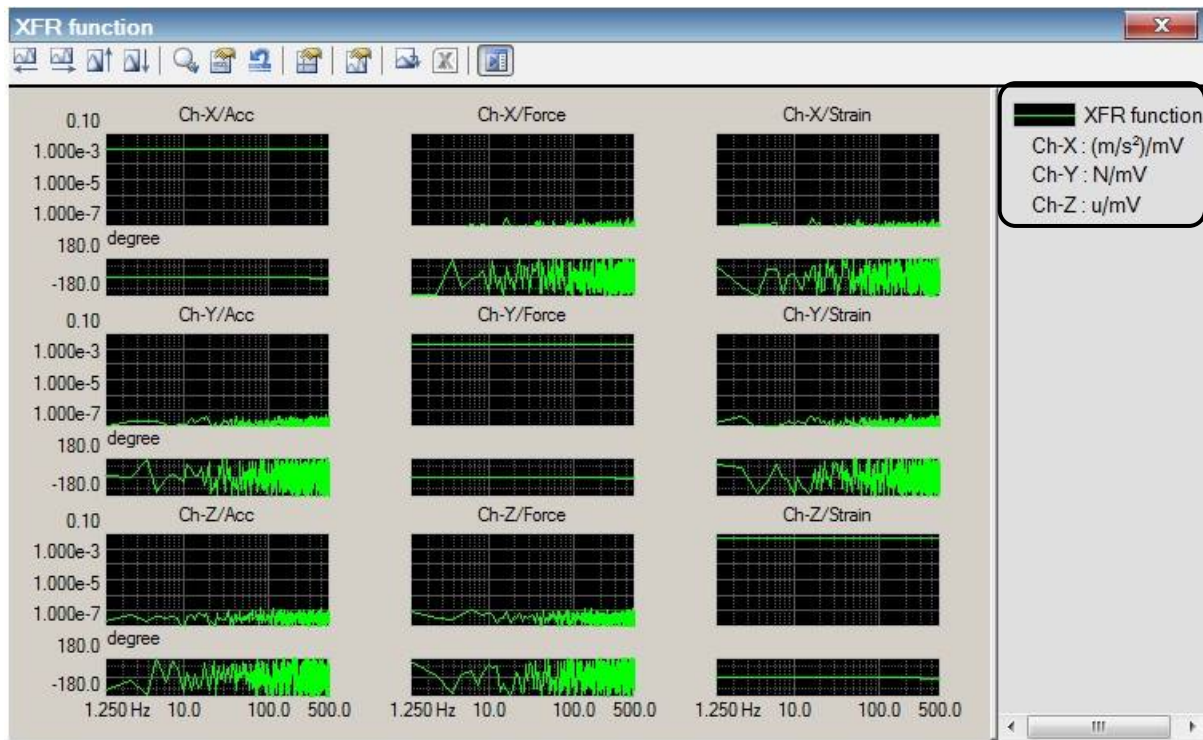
XFR function

Ch-X/Acc
Ch-X/Force
Ch-X/Strain
0.10
1.000e-3
1.000e-5
1.000e-7
degree
180.0
-180.0

Ch-Y/Acc
Ch-Y/Force
Ch-Y/Strain
0.10
1.000e-3
1.000e-5
1.000e-7
degree
180.0
-180.0

Ch-Z/Acc
Ch-Z/Force
Ch-Z/Strain
0.10
1.000e-3
1.000e-5
1.000e-7
degree
180.0
-180.0

1.250 Hz 10.0 100.0 500.0
1.250 Hz 10.0 100.0 500.0
1.250 Hz 10.0 100.0 500.0

XFR function
Ch-X : $(m/s^2)$/mV
Ch-Y : N/mV
Ch-Z : u/mV